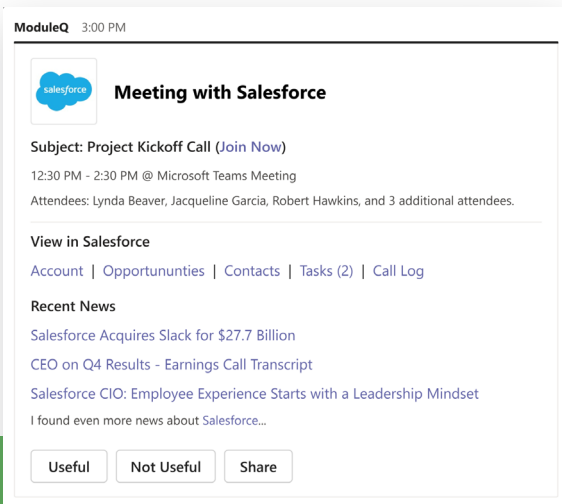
ModuleQ 3:00 PM

salesforce

Meeting with Salesforce

Subject: Project Kickoff Call (Join Now)

12:30 PM - 2:30 PM @ Microsoft Teams Meeting

Attendees: Lynda Beaver, Jacqueline Garcia, Robert Hawkins, and 3 additional attendees.

View in Salesforce

Account | Opportununties | Contacts | Tasks (2) | Call Log

Recent News

Salesforce Acquires Slack for $27.7 Billion

CEO on Q4 Results - Earnings Call Transcript

Salesforce CIO: Employee Experience Starts with a Leadership Mindset

I found even more news about Salesforce...

Useful Not Useful Share